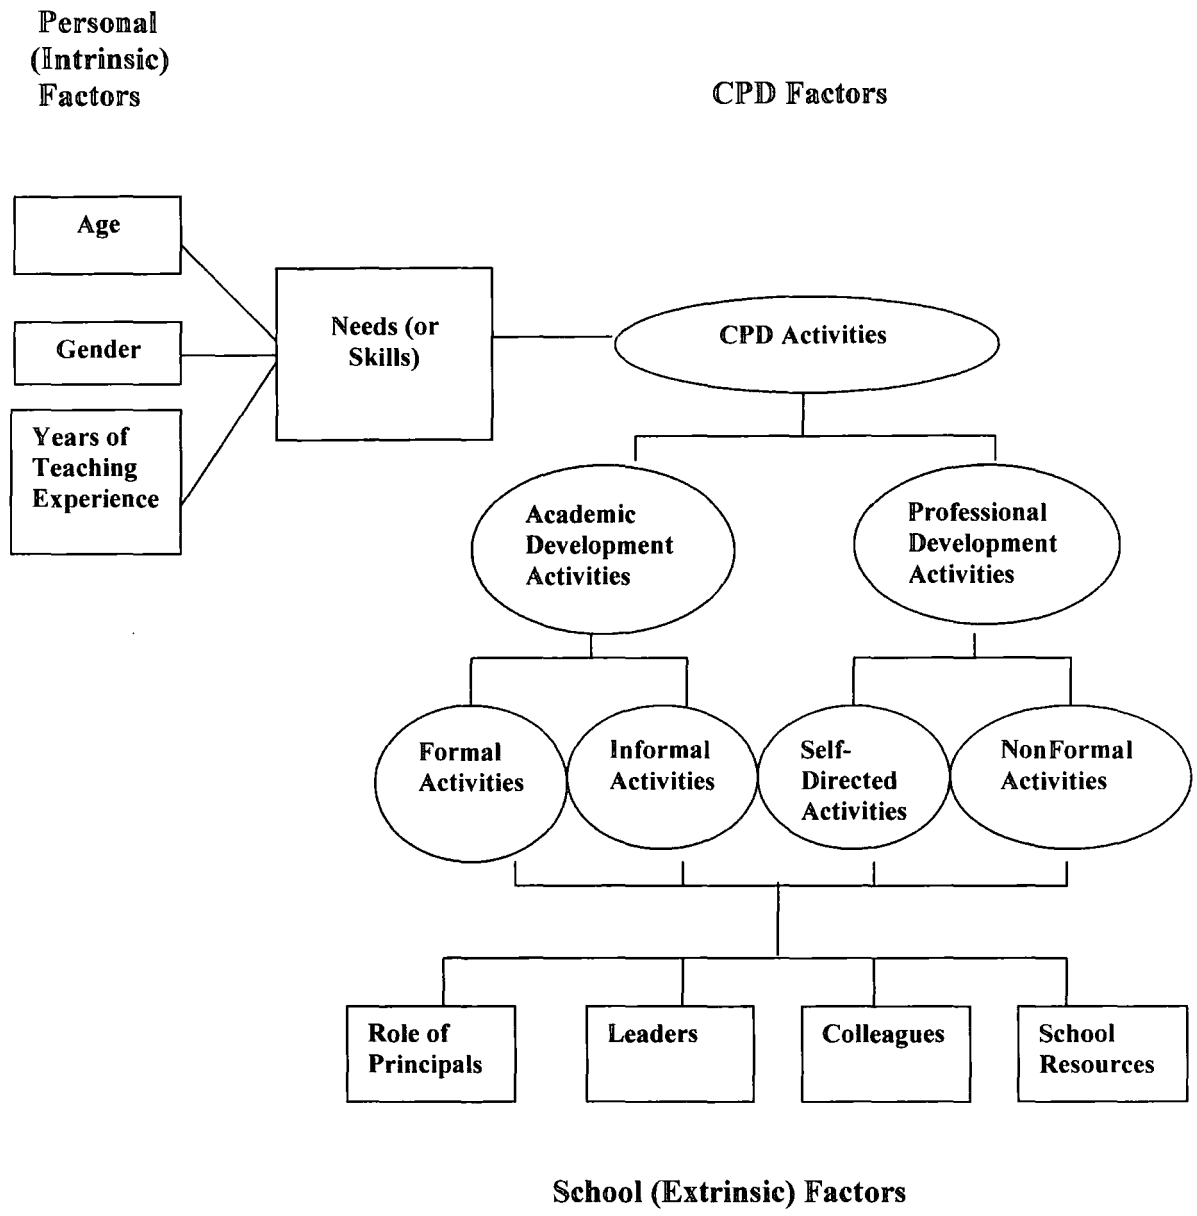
Personal (Intrinsic) Factors

CPD Factors

Age

Gender

Years of Teaching Experience

Needs (or Skills)

CPD Activities

Academic Development Activities

Professional Development Activities

Formal Activities

Informal Activities

Self-Directed Activities

NonFormal Activities

Role of Principals

Leaders

Colleagues

School Resources

School (Extrinsic) Factors